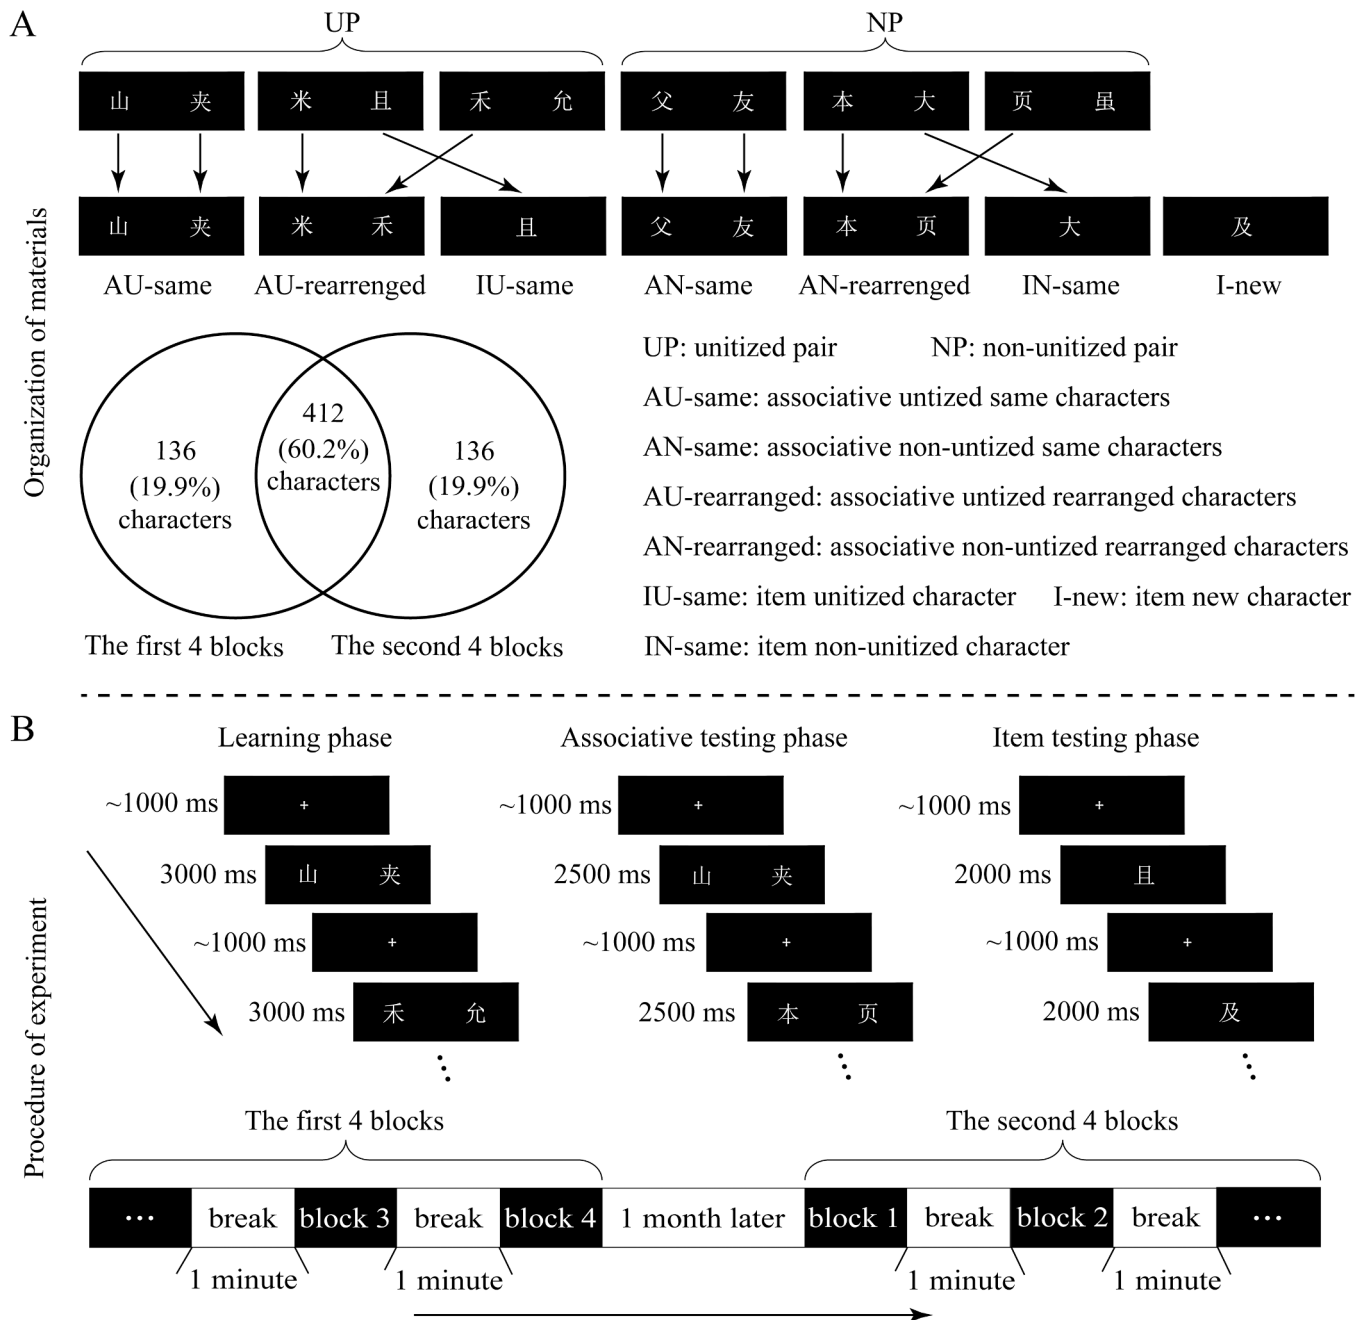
A

Organization of materials

UP

NP

山 夹 | 米 且 | 禾 允 | 父 友 | 本 大 | 页 虽

山 夹 | 米 禾 | 且 | 父 友 | 本 页 | 大 | 及

AU-same | AU-rearrenged | IU-same | AN-same | AN-rearrenged | IN-same | I-new

136 (19.9%) characters

412 (60.2%) characters

136 (19.9%) characters

The first 4 blocks | The second 4 blocks

UP: unitized pair NP: non-unitized pair

AU-same: associative untized same characters

AN-same: associative non-untized same characters

AU-rearranged: associative untized rearranged characters

AN-rearranged: associative non-untized rearranged characters

IU-same: item unitized character I-new: item new character

IN-same: item non-unitized character

B

Procedure of experiment

Learning phase

~1000 ms +

3000 ms 山 夹

~1000 ms +

3000 ms 禾 允

Associative testing phase

~1000 ms +

2500 ms 山 夹

~1000 ms +

2500 ms 本 页

Item testing phase

~1000 ms +

2000 ms 且

~1000 ms +

2000 ms 及

The first 4 blocks

The second 4 blocks

··· | break | block 3 | break | block 4 | 1 month later | block 1 | break | block 2 | break | ···

1 minute 1 minute 1 minute 1 minute